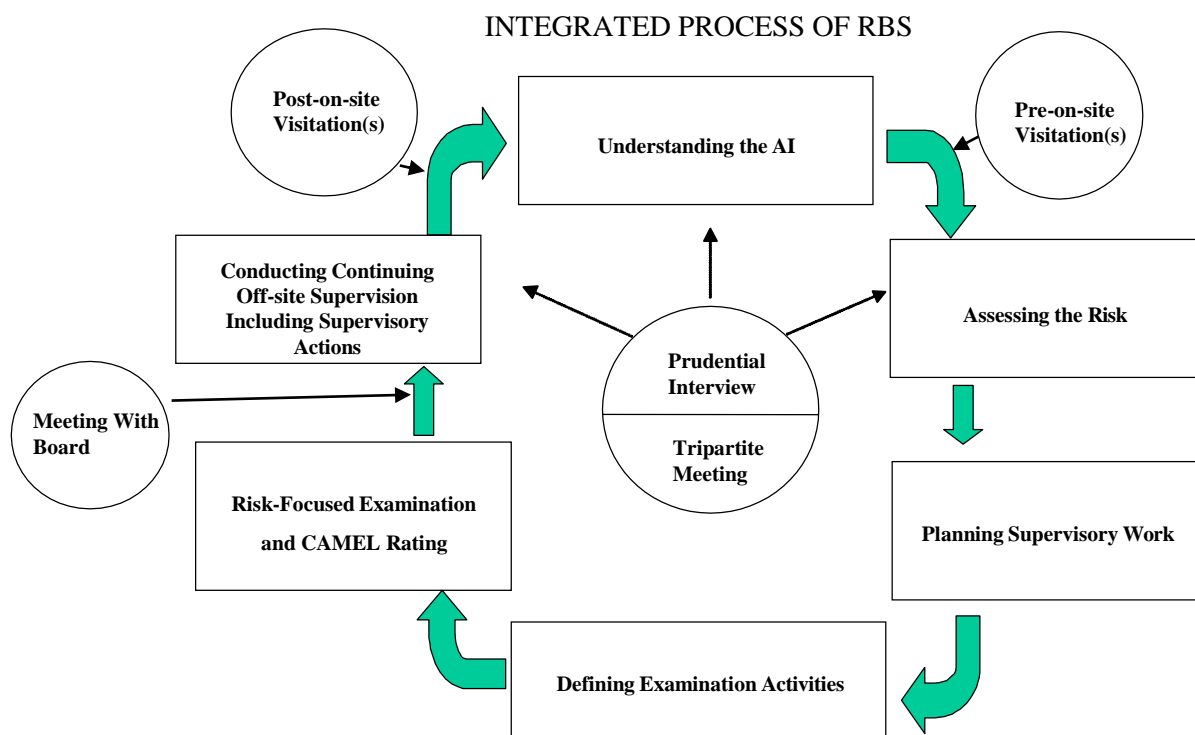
INTEGRATED PROCESS OF RBS

Post-on-site Visitation(s)

Understanding the AI

Pre-on-site Visitation(s)

Conducting Continuing Off-site Supervision Including Supervisory Actions

Assessing the Risk

Prudential Interview

Tripartite Meeting

Meeting With Board

Risk-Focused Examination and CAMEL Rating

Planning Supervisory Work

Defining Examination Activities